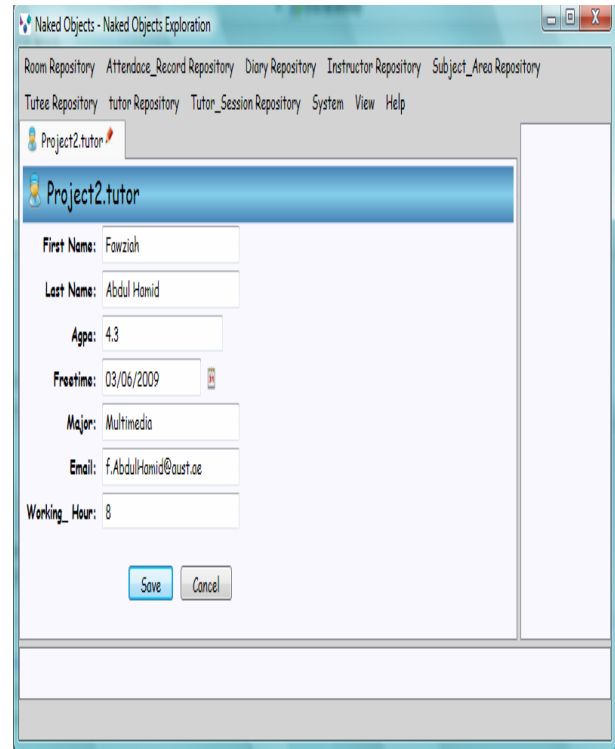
Naked Objects - Naked Objects Exploration

Room Repository Attendace_Record Repository Diary Repository Instructor Repository Subject_Area Repository

Tutee Repository tutor Repository Tutor_Session Repository System View Help

Project2.tutor

Project2.tutor

First Name: Fawziah

Last Name: Abdul Hamid

Agpa: 4.3

Freetime: 03/06/2009

Major: Multimedia

Email: f.AbdulHamid@aust.ae

Working_ Hour: 8

Save Cancel